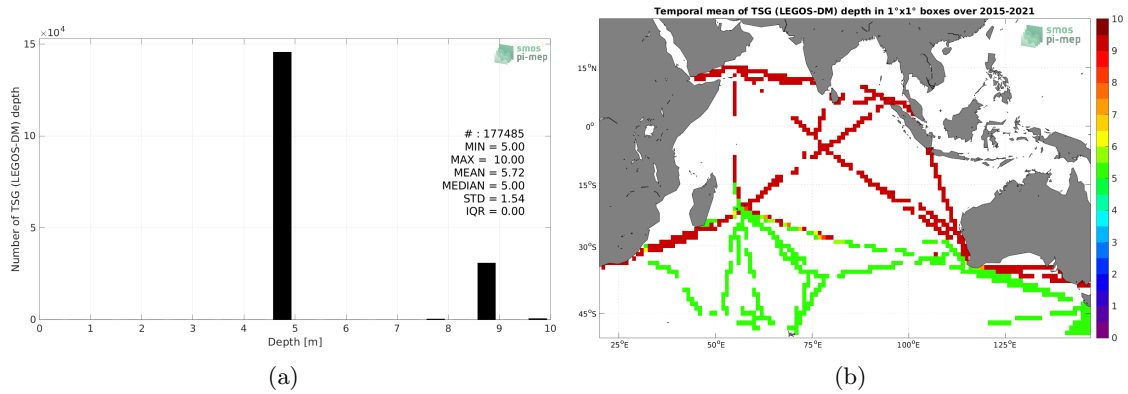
$\times10^4$
15
10
5
0
Number of TSG (LEGOS-DM) depth
smos pi-mep
# : 177485
MIN = 5.00
MAX = 10.00
MEAN = 5.72
MEDIAN = 5.00
STD = 1.54
IQR = 0.00
0 1 2 3 4 5 6 7 8 9 10
Depth [m]
(a)

Temporal mean of TSG (LEGOS-DM) depth in 1°x1° boxes over 2015-2021
smos pi-mep
15°N
0°
15°S
30°S
45°S
25°E 50°E 75°E 100°E 125°E
10
9
8
7
6
5
4
3
2
1
0
(b)